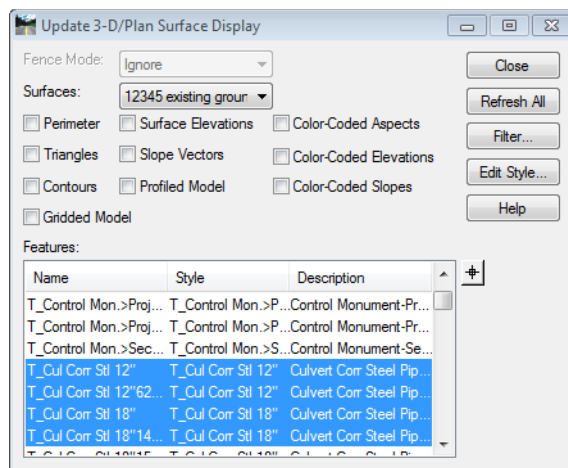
Update 3-D/Plan Surface Display

Fence Mode: Ignore
Surfaces: 12345 existing groun

Perimeter
Surface Elevations
Color-Coded Aspects
Triangles
Slope Vectors
Color-Coded Elevations
Contours
Profiled Model
Color-Coded Slopes
Gridded Model

Close
Refresh All
Filter...
Edit Style...
Help

Features:

| Name | Style | Description |
|---|---|---|
| T_Control Mon.>Proj... | T_Control Mon.>P... | Control Monument-Pr... |
| T_Control Mon.>Proj... | T_Control Mon.>P... | Control Monument-Pr... |
| T_Control Mon.>Sec... | T_Control Mon.>S... | Control Monument-Se... |
| T_Cul Corr Stl 12" | T_Cul Corr Stl 12" | Culvert Corr Steel Pip... |
| T_Cul Corr Stl 12"62... | T_Cul Corr Stl 12" | Culvert Corr Steel Pip... |
| T_Cul Corr Stl 18" | T_Cul Corr Stl 18" | Culvert Corr Steel Pip... |
| T_Cul Corr Stl 18"14... | T_Cul Corr Stl 18" | Culvert Corr Steel Pip... |
| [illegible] | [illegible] | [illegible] |